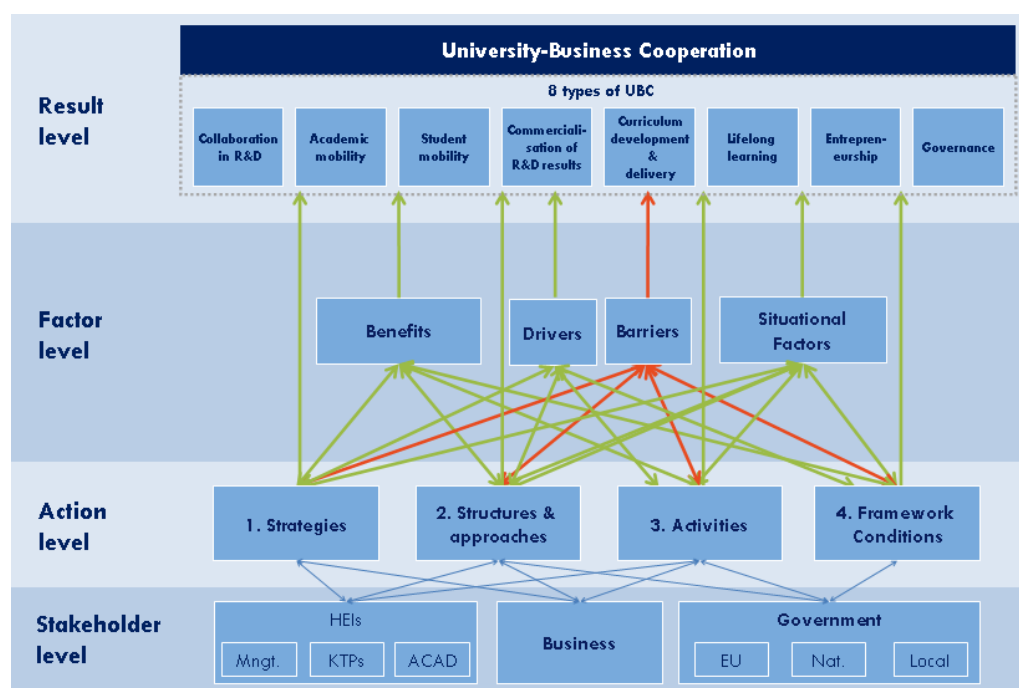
University-Business Cooperation

Result level

8 types of UBC

Collaboration in R&D

Academic mobility

Student mobility

Commercialisation of R&D results

Curriculum development & delivery

Lifelong learning

Entrepreneurship

Governance

Factor level

Benefits

Drivers

Barriers

Situational Factors

Action level

1. Strategies

2. Structures & approaches

3. Activities

4. Framework Conditions

Stakeholder level

HEIs

Mngt.

KTPs

ACAD

Business

Government

EU

Nat.

Local